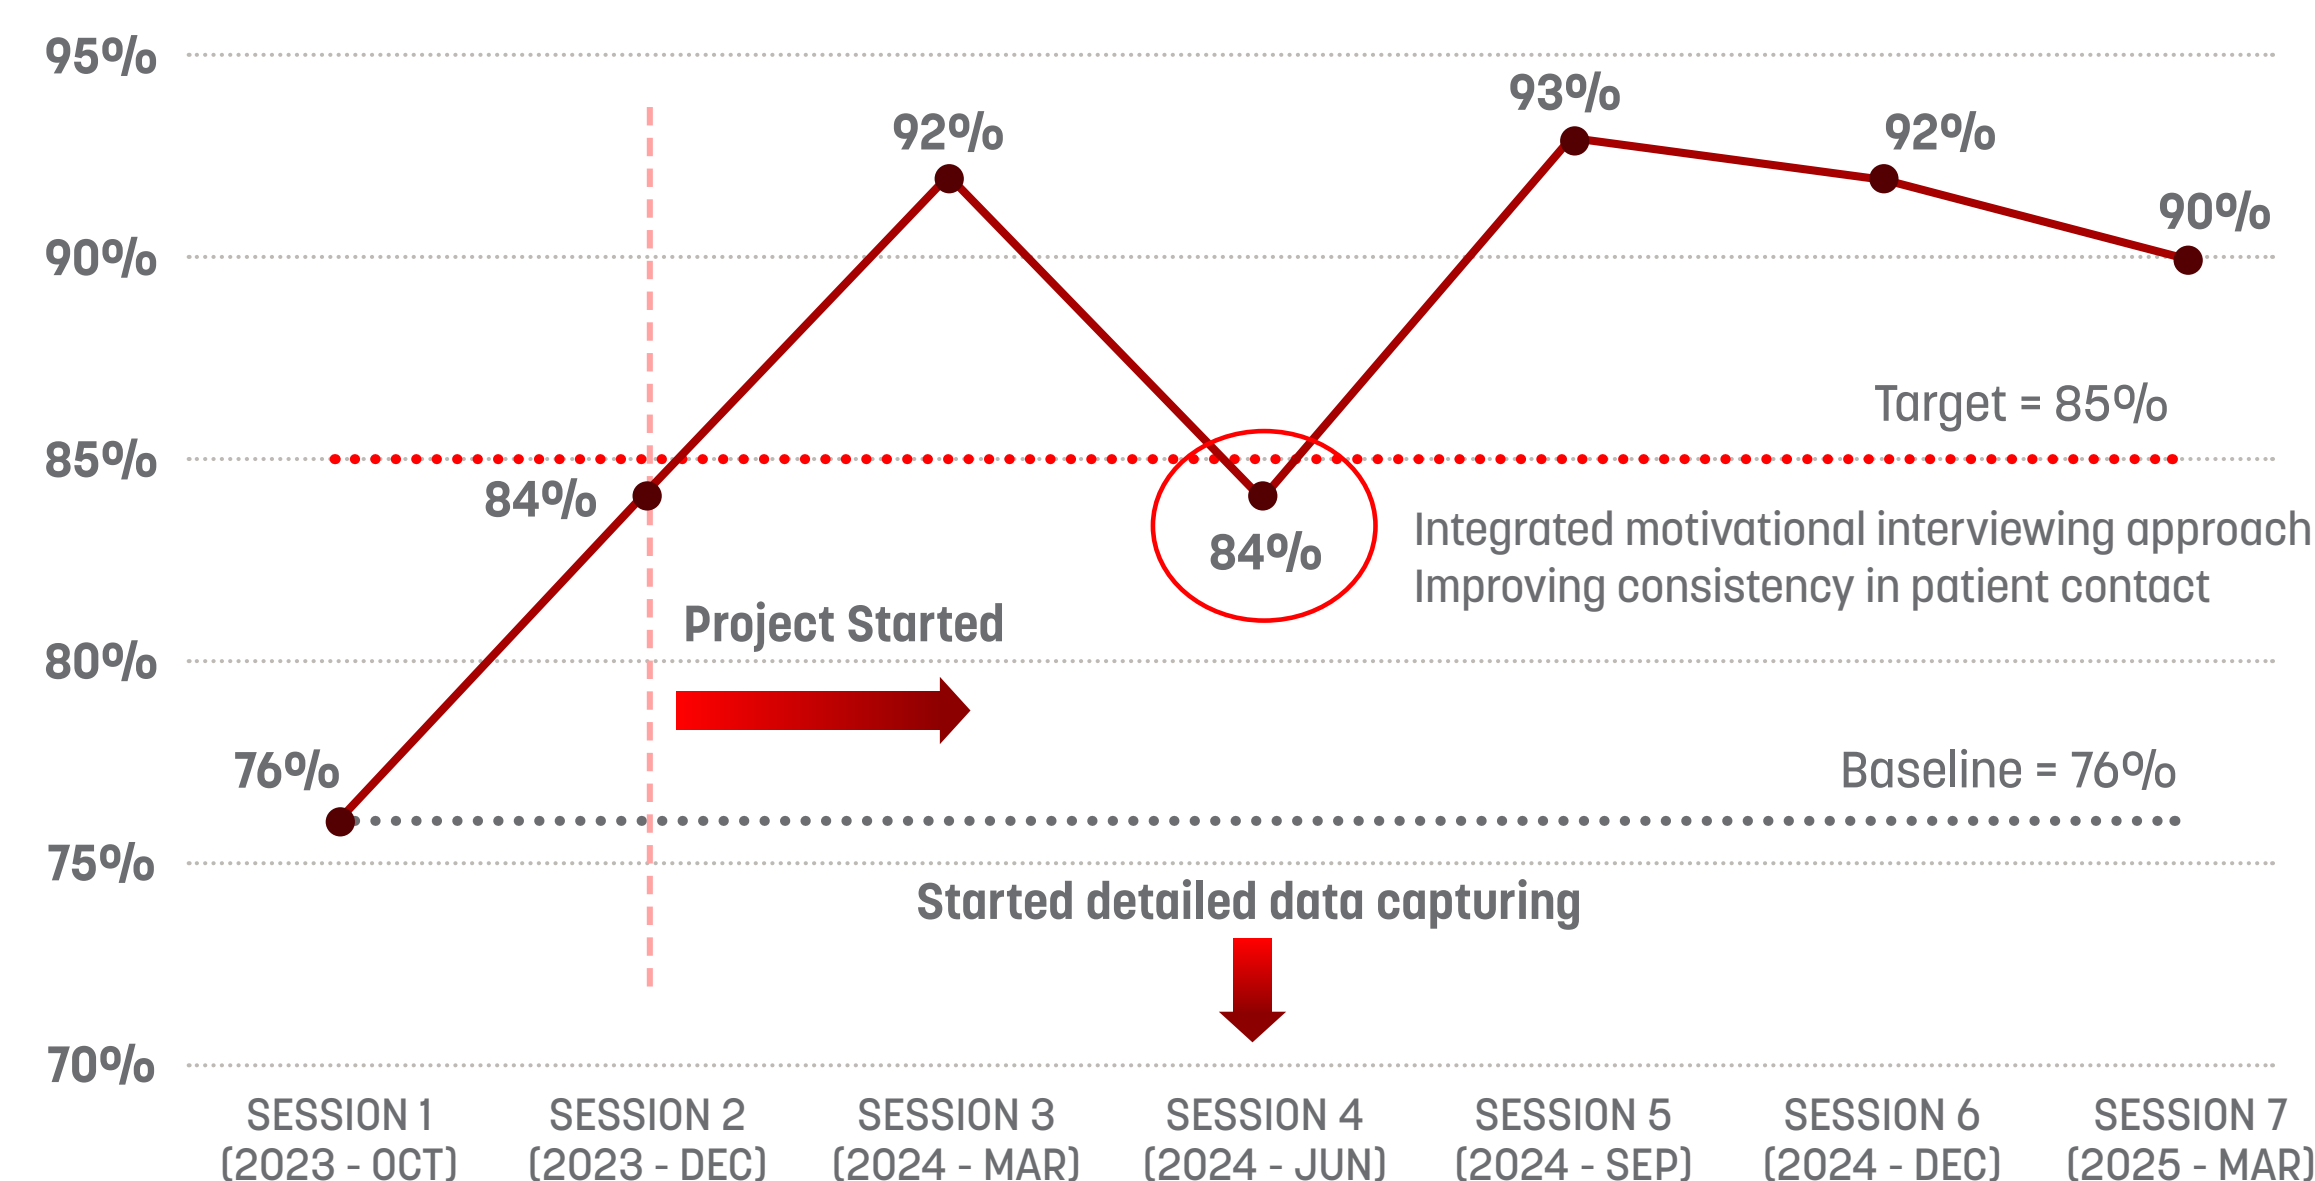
95%
90%
85%
80%
75%
70%

93%
92%
92%
90%
Target = 85%
84%
84%
Integrated motivational interviewing approach
Improving consistency in patient contact
Project Started
76%
Baseline = 76%
Started detailed data capturing

SESSION 1 (2023 - OCT)
SESSION 2 (2023 - DEC)
SESSION 3 (2024 - MAR)
SESSION 4 (2024 - JUN)
SESSION 5 (2024 - SEP)
SESSION 6 (2024 - DEC)
SESSION 7 (2025 - MAR)